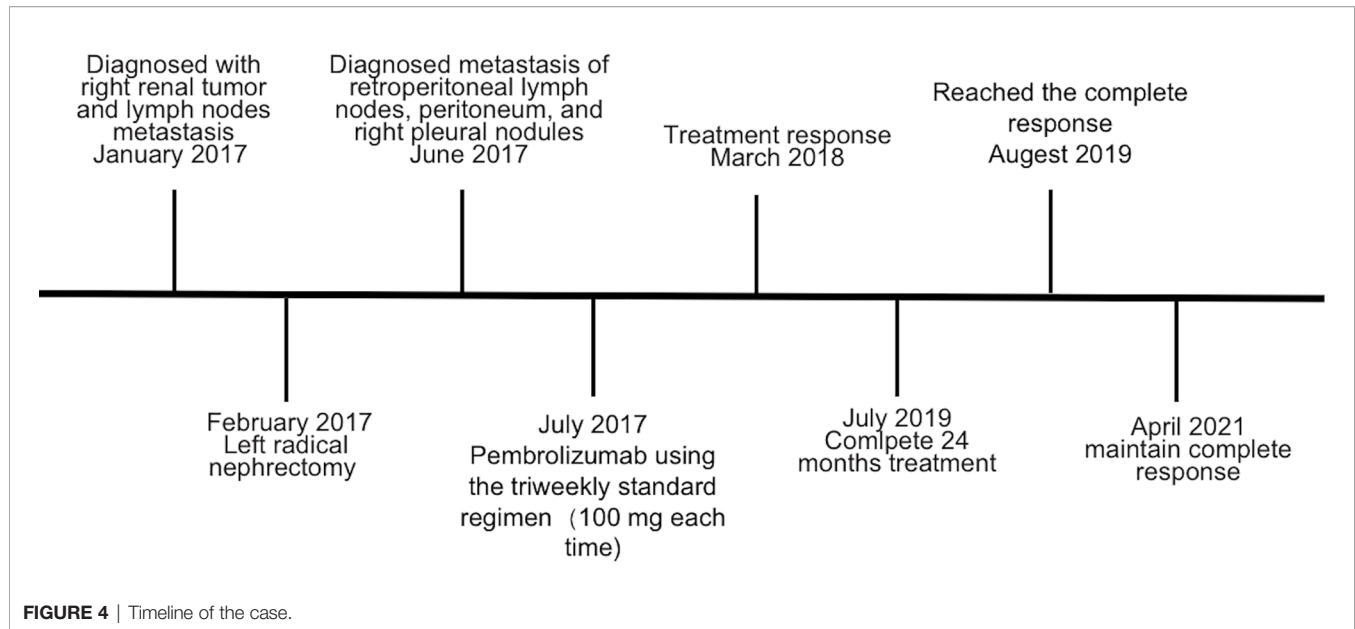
Diagnosed with right renal tumor and lymph nodes metastasis January 2017

February 2017 Left radical nephrectomy

Diagnosed metastasis of retroperitoneal lymph nodes, peritoneum, and right pleural nodules June 2017

July 2017 Pembrolizumab using the triweekly standard regimen（100 mg each time)

Treatment response March 2018

July 2019 Comlpete 24 months treatment

Reached the complete response Augest 2019

April 2021 maintain complete response

FIGURE 4 | Timeline of the case.